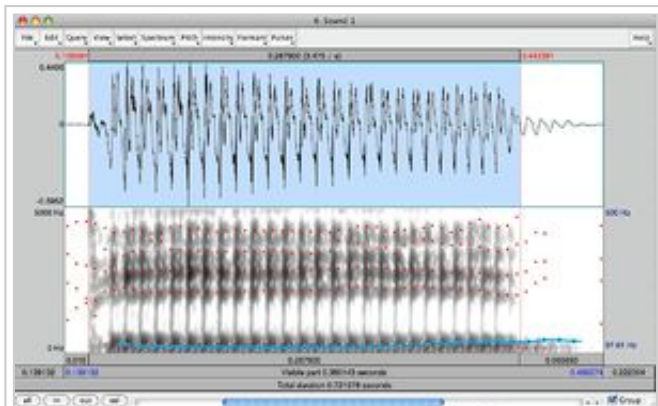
6. Sound 1

File Edit Query View Select Spectrum Pitch Intensity Formant Pulses Help

0.155081 0.287900 (3.475 / s) 0.442981

0.4400

0

-0.5862

5000 Hz

500 Hz

0 Hz

97.61 Hz

0.0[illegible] 0.287900 0.0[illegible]

0.139132 0.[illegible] Visible part 0.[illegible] seconds 0.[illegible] 0.2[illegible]

Total duration 0.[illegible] seconds

all in out sel Group